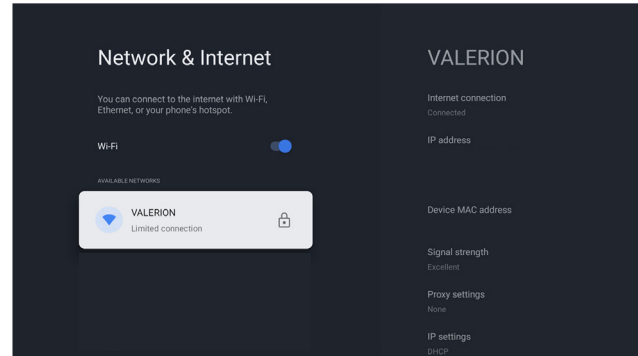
Network & Internet

You can connect to the internet with Wi-Fi, Ethernet, or your phone's hotspot.

Wi-Fi

AVAILABLE NETWORKS

VALERION
Limited connection

VALERION

Internet connection
Connected

IP address

Device MAC address

Signal strength
Excellent

Proxy settings
None

IP settings
DHCP